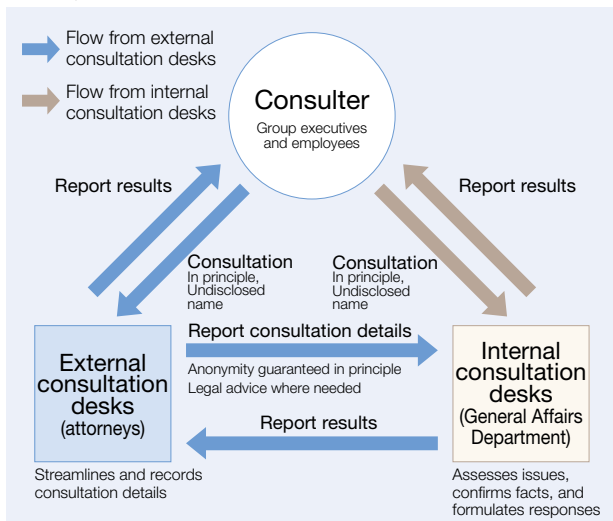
Flow from external consultation desks

Flow from internal consultation desks

Consulter
Group executives and employees

Report results

Report results

Consultation
In principle, Undisclosed name

Consultation
In principle, Undisclosed name

Report consultation details

External consultation desks (attorneys)

Anonymity guaranteed in principle
Legal advice where needed

Internal consultation desks (General Affairs Department)

Report results

Streamlines and records consultation details

Assesses issues, confirms facts, and formulates responses